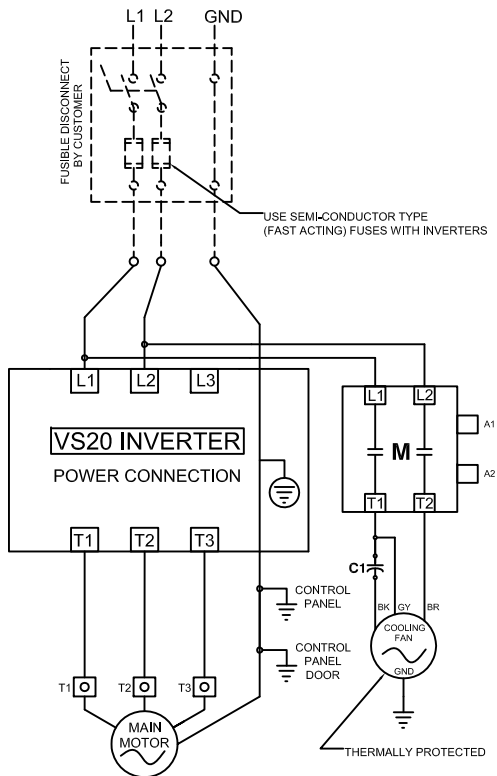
L1 L2 GND

FUSIBLE DISCONNECT BY CUSTOMER

USE SEMI-CONDUCTOR TYPE (FAST ACTING) FUSES WITH INVERTERS

L1 L2 L3

VS20 INVERTER

POWER CONNECTION

T1 T2 T3

L1 L2

M

T1 T2

A1

A2

C1

BK GY BR

COOLING FAN

GND

CONTROL PANEL

CONTROL PANEL DOOR

T1 T2 T3

MAIN MOTOR

THERMALLY PROTECTED